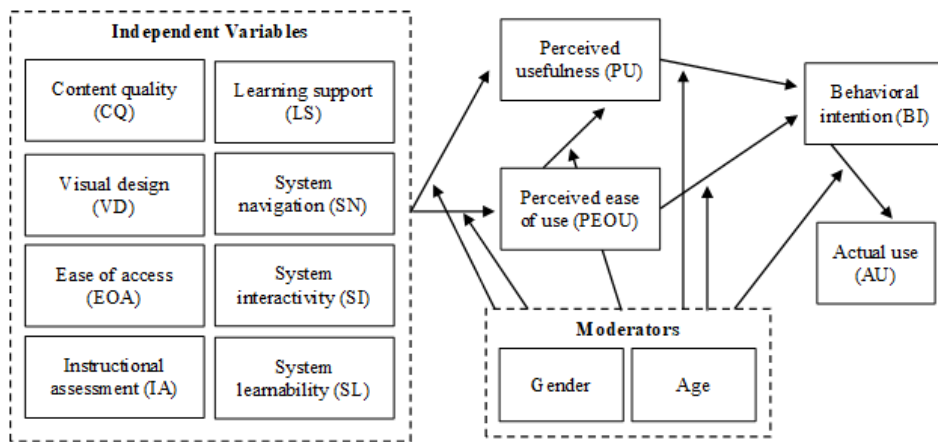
Independent Variables

Content quality (CQ)

Learning support (LS)

Visual design (VD)

System navigation (SN)

Ease of access (EOA)

System interactivity (SI)

Instructional assessment (IA)

System learnability (SL)

Perceived usefulness (PU)

Perceived ease of use (PEOU)

Behavioral intention (BI)

Actual use (AU)

Moderators

Gender

Age